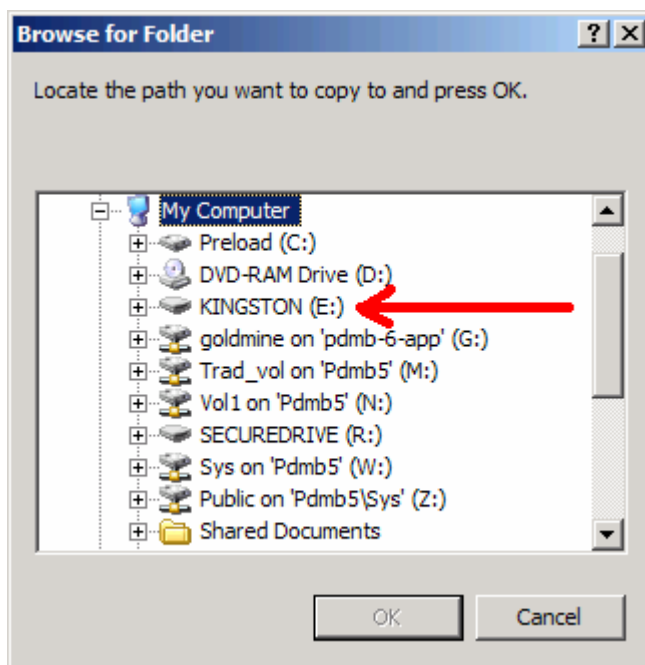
Browse for Folder

?
X

Locate the path you want to copy to and press OK.

My Computer
Preload (C:)
DVD-RAM Drive (D:)
KINGSTON (E:)
goldmine on 'pdmb-6-app' (G:)
Trad_vol on 'Pdmb5' (M:)
Vol1 on 'Pdmb5' (N:)
SECUREDRIVE (R:)
Sys on 'Pdmb5' (W:)
Public on 'Pdmb5\Sys' (Z:)
Shared Documents

OK
Cancel